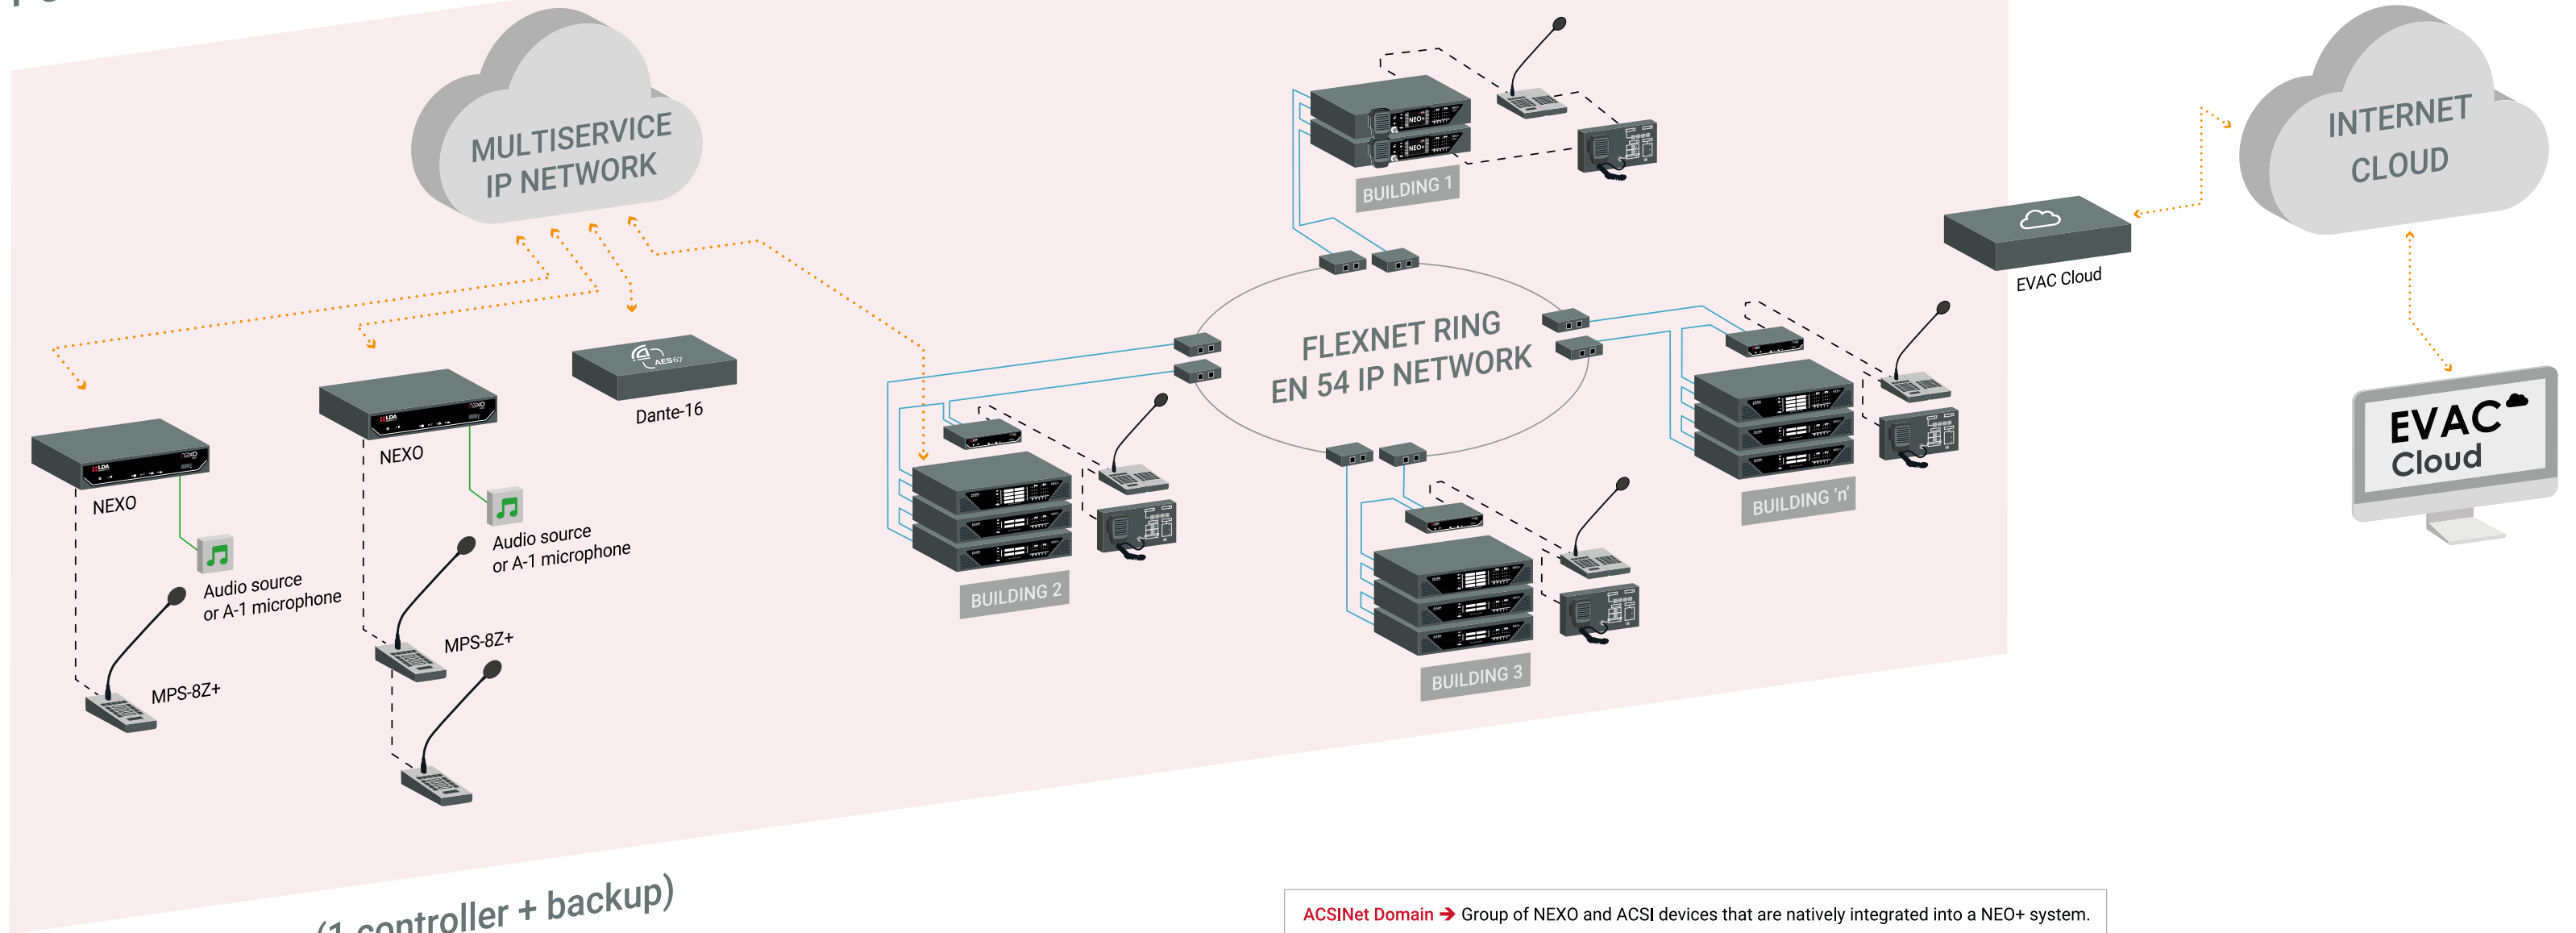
MULTISERVICE IP NETWORK

BUILDING 1

INTERNET CLOUD

EVAC Cloud

FLEXNET RING EN 54 IP NETWORK

AES67

Dante-16

NEXO

NEXO

NEXO

Audio source or A-1 microphone

Audio source or A-1 microphone

MPS-8Z+

MPS-8Z+

BUILDING 2

BUILDING 3

BUILDING 'n'

EVAC Cloud

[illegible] controller + backup)

ACSINet Domain → Group of NEXO and ACSI devices that are natively integrated into a NEO+ system.